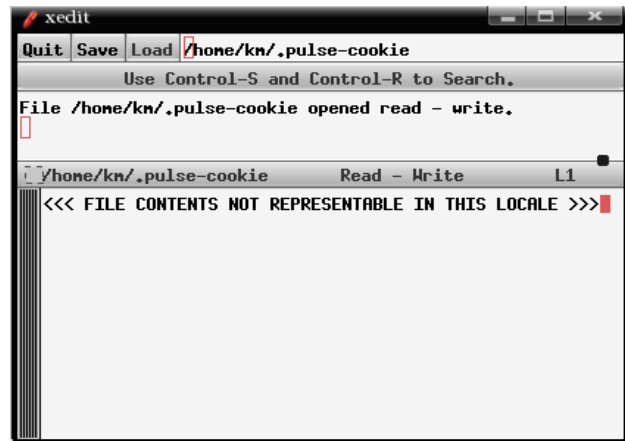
xedit

Quit Save Load /home/km/.pulse-cookie

Use Control-S and Control-R to Search.

File /home/km/.pulse-cookie opened read - write.

/home/km/.pulse-cookie Read - Write L1

<<< FILE CONTENTS NOT REPRESENTABLE IN THIS LOCALE >>>